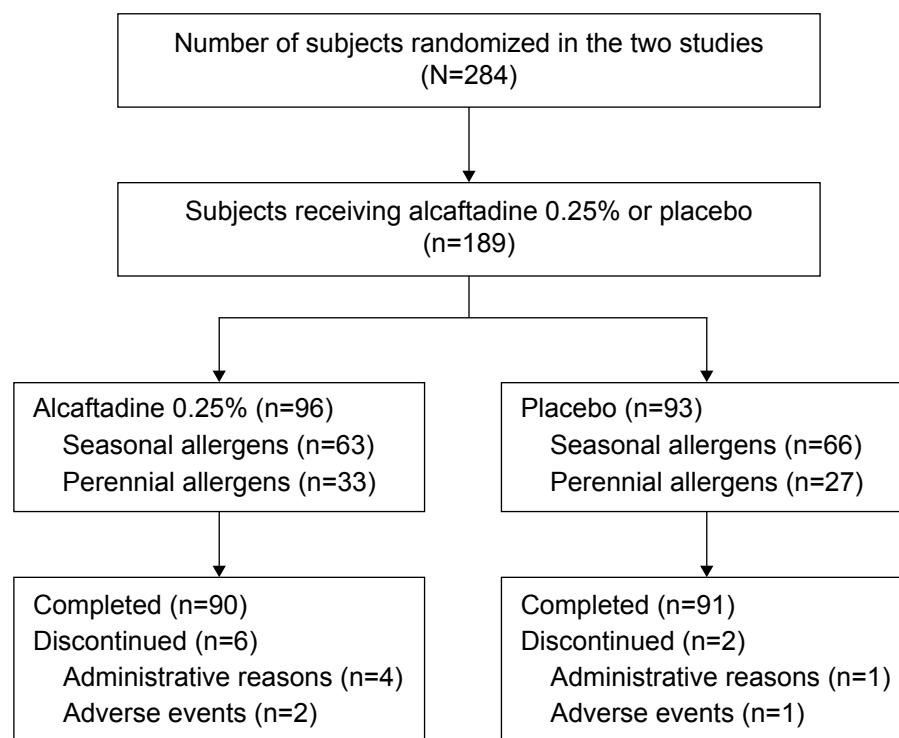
Number of subjects randomized in the two studies
(N=284)

Subjects receiving alcaftadine 0.25% or placebo
(n=189)

Alcaftadine 0.25% (n=96)
Seasonal allergens (n=63)
Perennial allergens (n=33)

Placebo (n=93)
Seasonal allergens (n=66)
Perennial allergens (n=27)

Completed (n=90)
Discontinued (n=6)
Administrative reasons (n=4)
Adverse events (n=2)

Completed (n=91)
Discontinued (n=2)
Administrative reasons (n=1)
Adverse events (n=1)